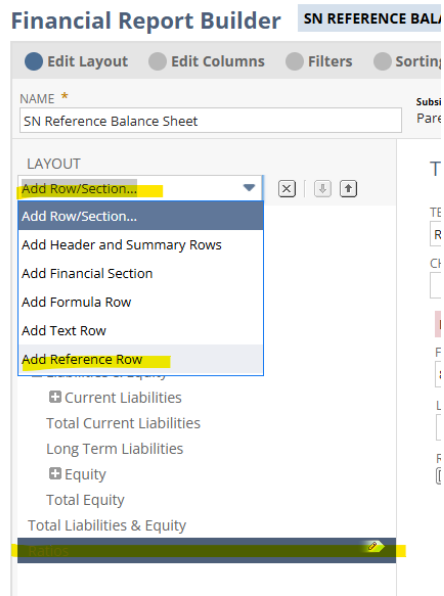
Financial Report Builder SN REFERENCE BALA

Edit Layout Edit Columns Filters Sortin

NAME *

SN Reference Balance Sheet

Subsi

Pare

LAYOUT

Add Row/Section...

Add Row/Section...

Add Header and Summary Rows

Add Financial Section

Add Formula Row

Add Text Row

Add Reference Row

Liabilities & Equity

Current Liabilities

Total Current Liabilities

Long Term Liabilities

Equity

Total Equity

Total Liabilities & Equity

Ratios

T

TE

R

CH

F

8

L

R